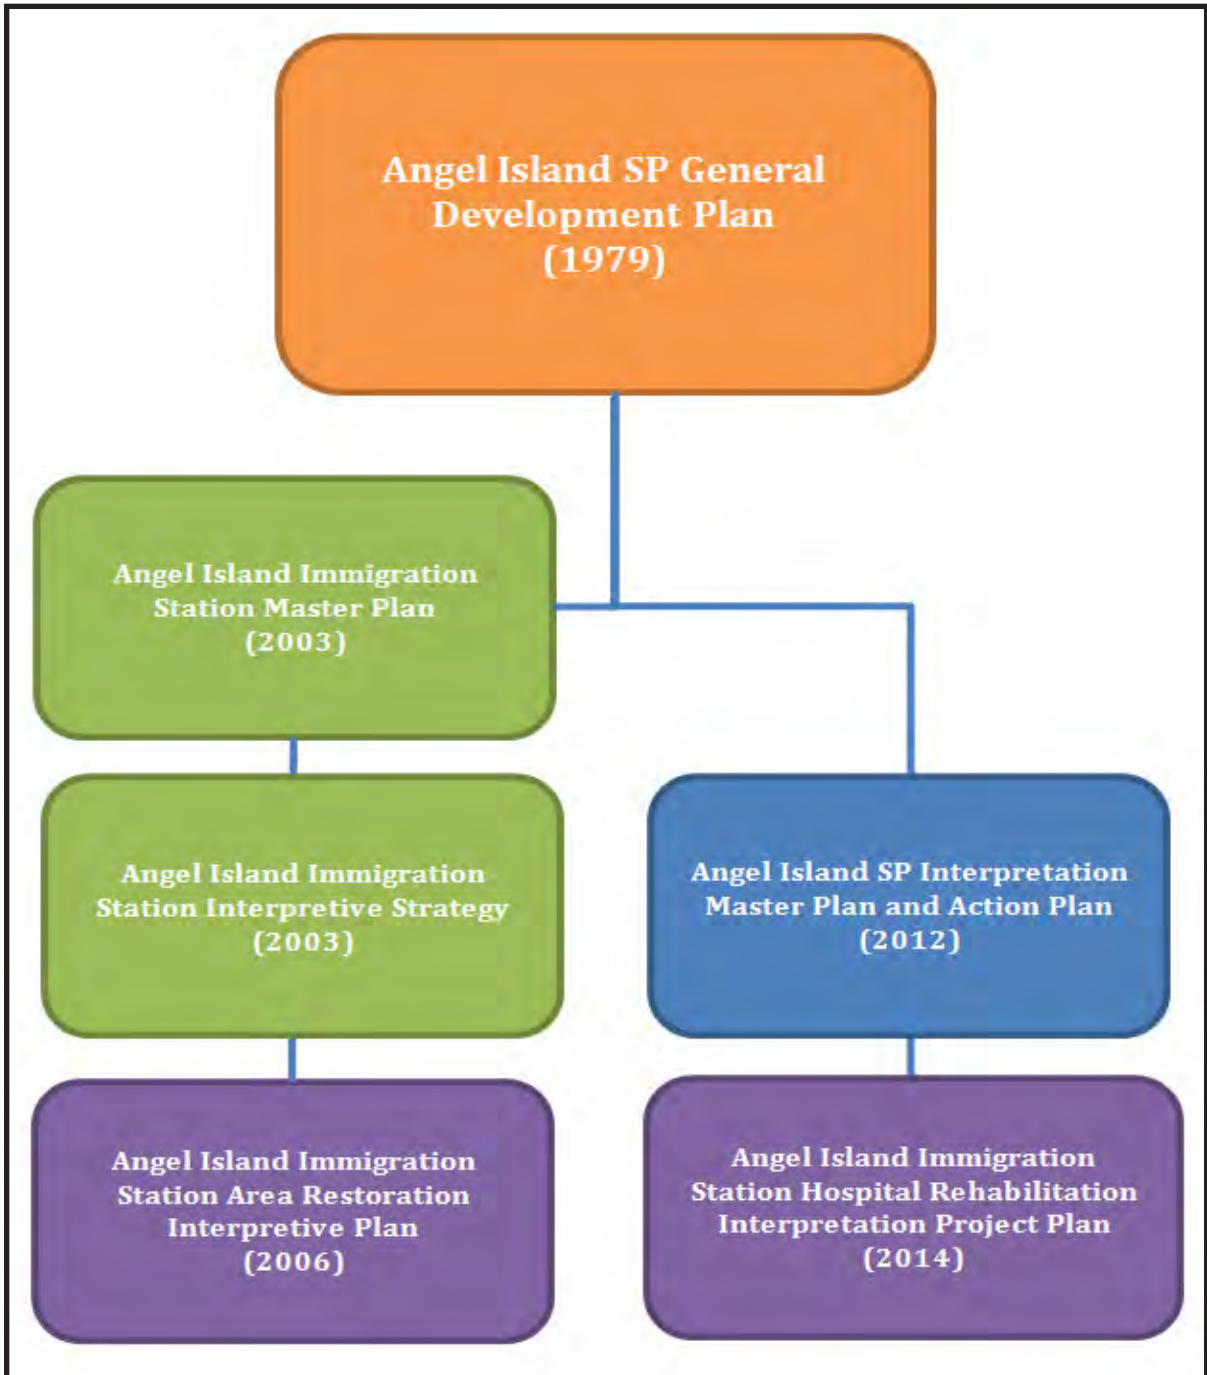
Angel Island SP General Development Plan (1979)

Angel Island Immigration Station Master Plan (2003)

Angel Island Immigration Station Interpretive Strategy (2003)

Angel Island SP Interpretation Master Plan and Action Plan (2012)

Angel Island Immigration Station Area Restoration Interpretive Plan (2006)

Angel Island Immigration Station Hospital Rehabilitation Interpretation Project Plan (2014)